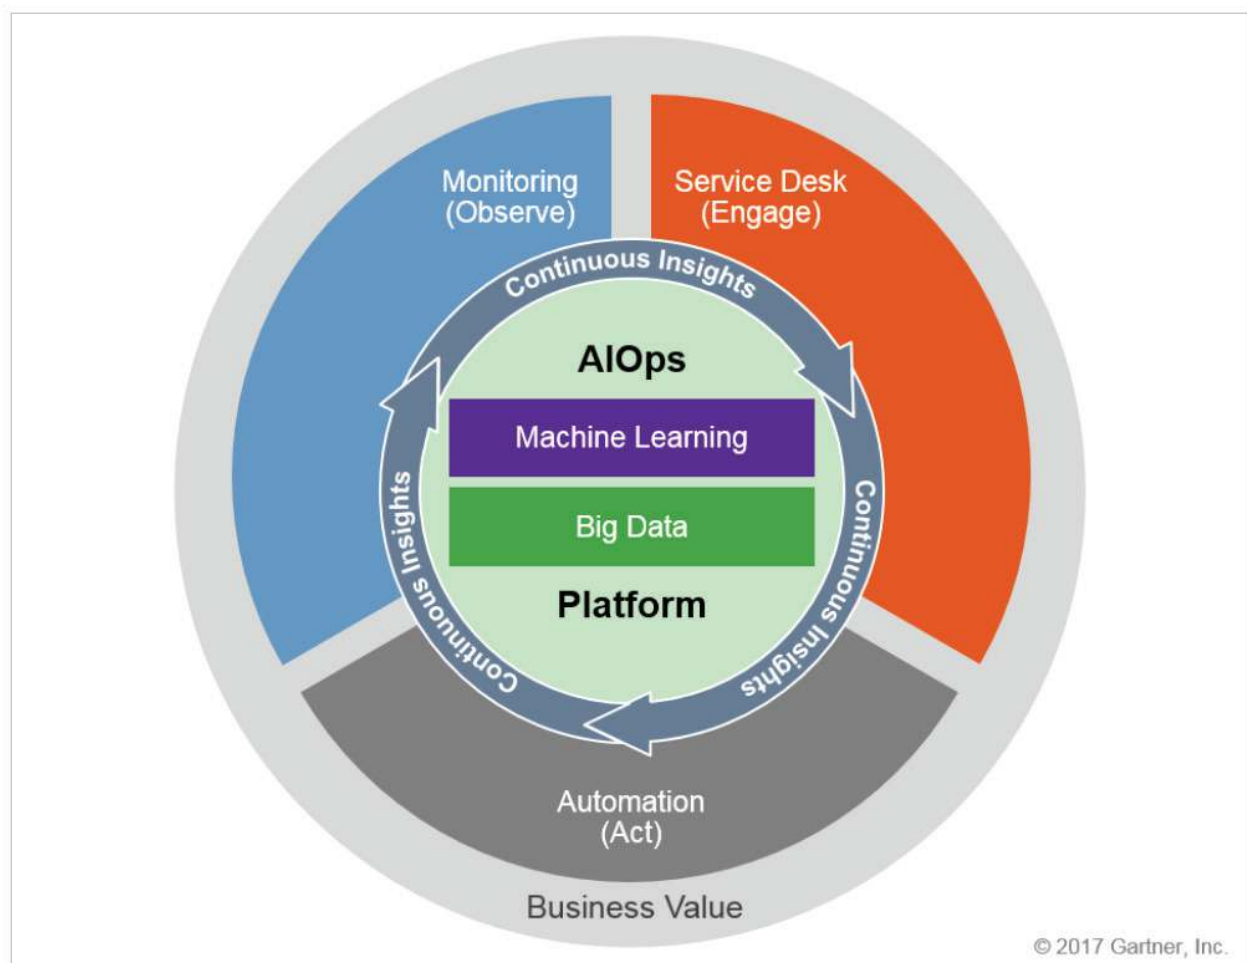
Monitoring
(Observe)

Service Desk
(Engage)

Continuous Insights

AIOps

Machine Learning

Big Data

Platform

Continuous Insights

Continuous Insights

Automation
(Act)

Business Value

© 2017 Gartner, Inc.